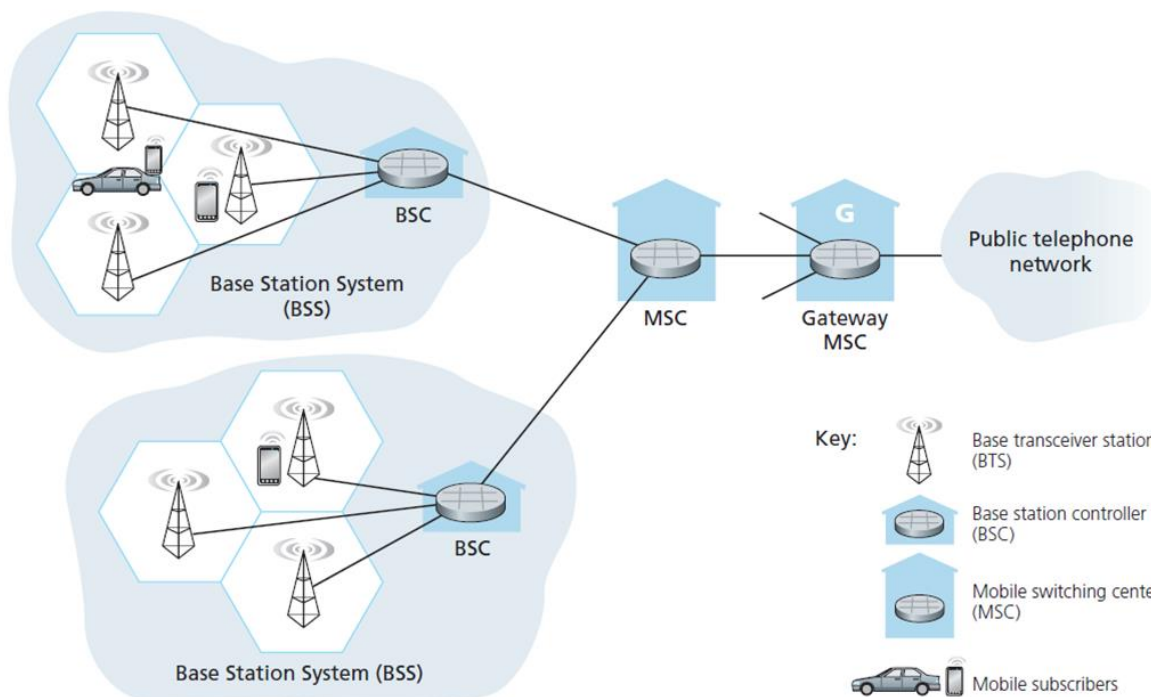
BSC

Base Station System (BSS)

MSC

G

Gateway MSC

Public telephone network

BSC

Base Station System (BSS)

Key:

Base transceiver station (BTS)

Base station controller (BSC)

Mobile switching cente (MSC)

Mobile subscribers